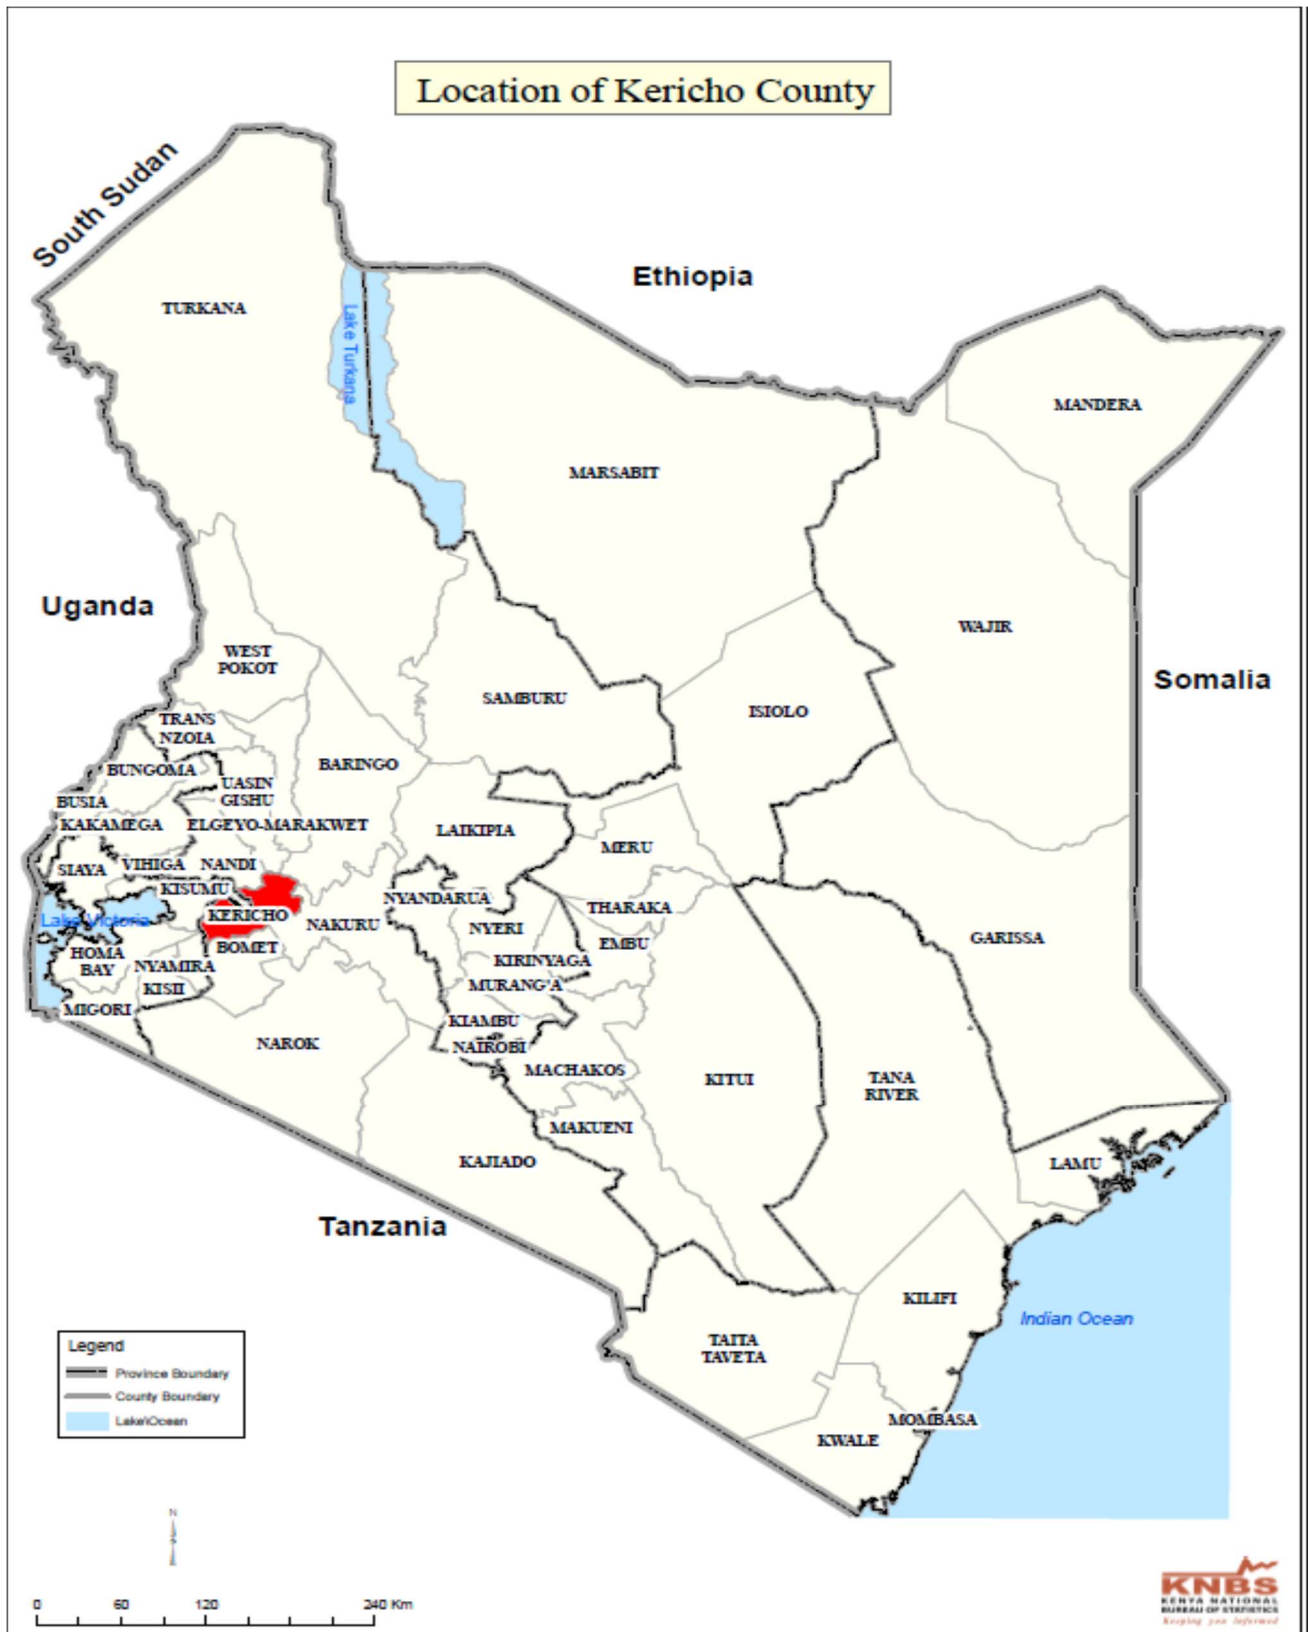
Location of Kericho County

South Sudan

Ethiopia

TURKANA

Lake Turkana

MANDERA

MARSABIT

Uganda

WAJIR

Somalia

WEST POKOT

SAMBURU

ISIOLO

TRANS NZOIA

BARINGO

BUNGOMA

UASIN GISHU

BUSIA

KAKAMEGA

ELGEYO-MARAKWET

LAIKIPIA

MERU

SIAYA

VIHIGA

NANDI

KISUMU

NYANDARUA

THARAKA

Lake Victoria

KERICHO

NAKURU

NYERI

GARISSA

EMBU

HOMA BAY

BOMET

NYAMIRA

KIRINYAGA

KISII

MURANG'A

MIGORI

KIAMBU

NAROK

NAIROBI

MACHAKOS

KITUI

TANA RIVER

MAKUENI

KAJIADO

LAMU

Tanzania

KILIFI

Indian Ocean

TAITA TAVETA

Legend

Province Boundary

County Boundary

Lake/Ocean

MOMBASA

KWALE

N

0 60 120 240 Km

KNBS
KENYA NATIONAL BUREAU OF STATISTICS
Keeping you informed